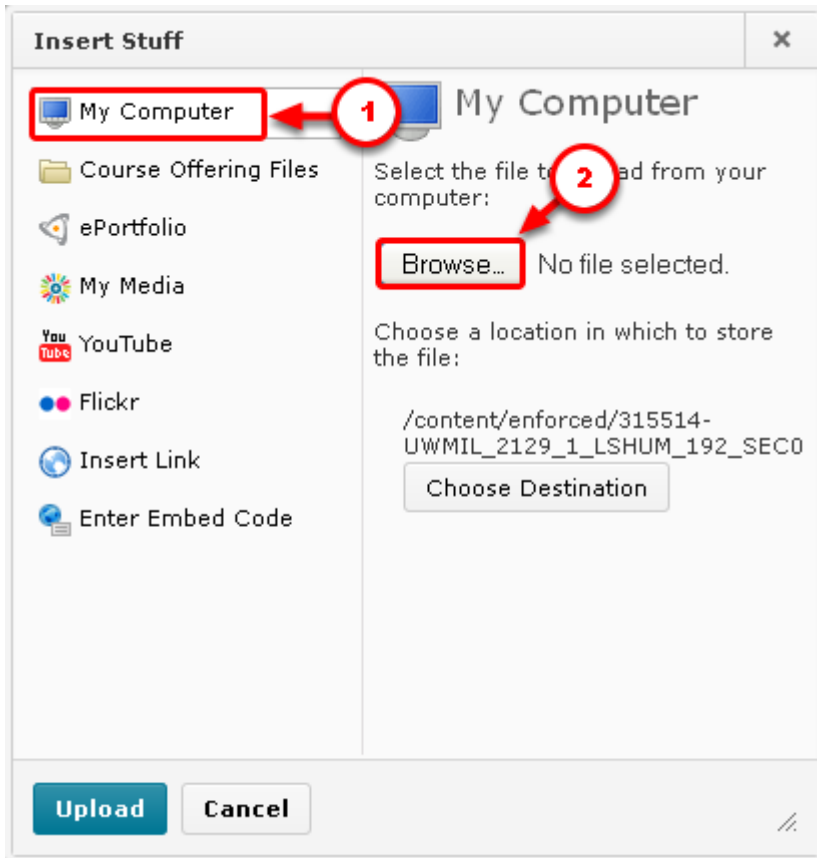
Insert Stuff

×

My Computer

1

Course Offering Files

ePortfolio

My Media

You Tube YouTube

Flickr

Insert Link

Enter Embed Code

My Computer

Select the file to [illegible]ad from your computer:

2

Browse...

No file selected.

Choose a location in which to store the file:

/content/enforced/315514-UWMIL_2129_1_LSHUM_192_SEC0

Choose Destination

Upload

Cancel